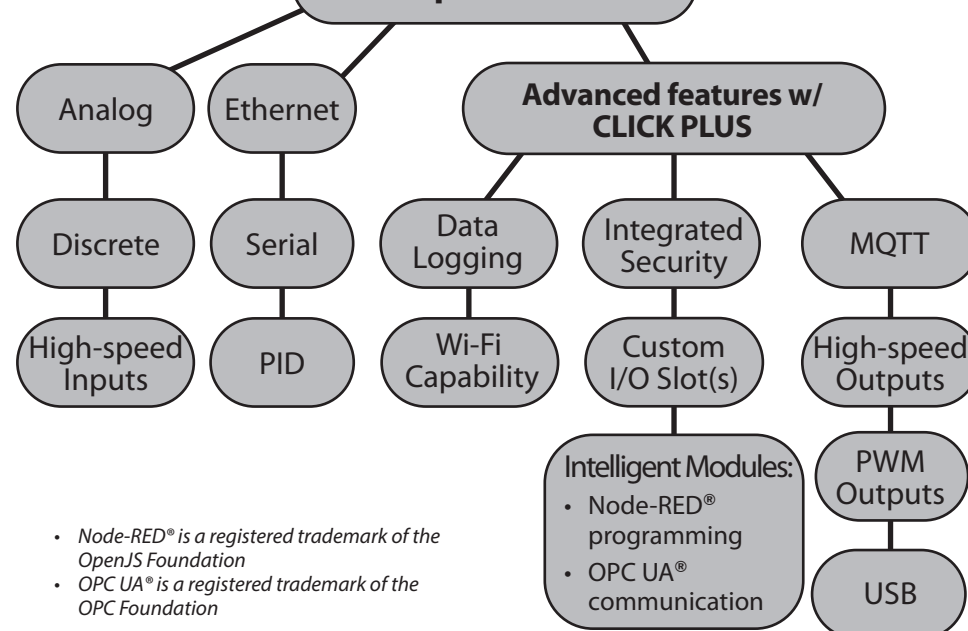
Analog

Discrete

High-speed Inputs

Ethernet

Serial

PID

Advanced features w/ CLICK PLUS

Data Logging

Wi-Fi Capability

Integrated Security

Custom I/O Slot(s)

Intelligent Modules:
• Node-RED® programming
• OPC UA® communication

MQTT

High-speed Outputs

PWM Outputs

USB

• Node-RED® is a registered trademark of the OpenJS Foundation
• OPC UA® is a registered trademark of the OPC Foundation